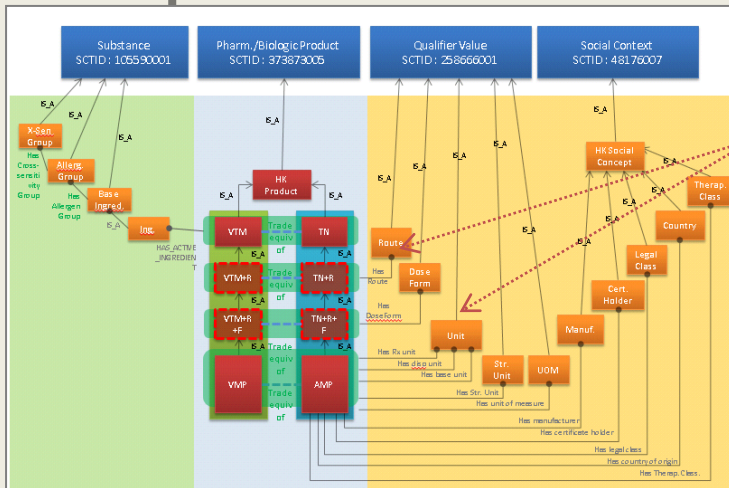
Substance
SCTID : 105590001

Pharm./Biologic Product
SCTID : 373873005

Qualifier Value
SCTID : 258666001

Social Context
SCTID : 48176007

IS_A

X-Sen. Group

Has Cross-sensitivity Group

Allerg. Group

Has Allergen Group

Base Ingred.

Ing.

HAS_ACTIVE_INGREDIENT

HK Product

VTM

TN

Trade equiv of

VTM+R

TN+R

VTM+R+F

TN+R+F

VMP

AMP

Route

Has Route

Dose Form

Has Dose form

Unit

Has Rx unit

Has dso unit

Has base unit

Str. Unit

Has Str. Unit

UOM

Has unit of measure

Manuf.

Has manufacturer

Cert. Holder

Has certificate holder

Legal Class

Has legal class

Country

Has country of origin

HK Social Concept

Therap. Class

Has Therap. Class